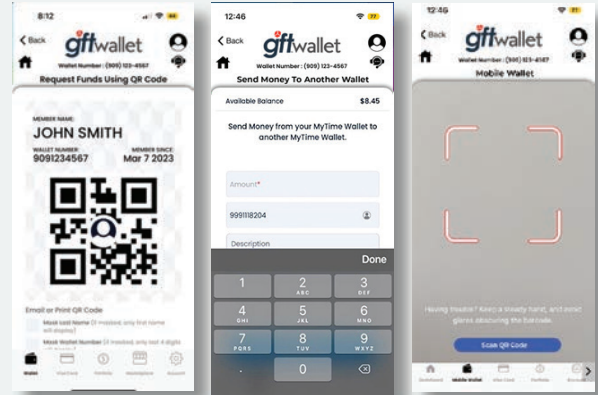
8:12

< Back

gftwallet

Wallet Number: (909) 123-4567

Request Funds Using QR Code

MEMBER NAME:

JOHN SMITH

WALLET NUMBER:

9091234567

MEMBER SINCE:

Mar 7 2023

Email or Print QR Code

Mask Last Name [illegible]

Mask Wallet Number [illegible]

Wallet

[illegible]

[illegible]

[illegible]

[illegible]

12:46

< Back

gftwallet

Wallet Number: (909) 123-4567

Send Money To Another Wallet

Available Balance

$8.45

Send Money from your MyTime Wallet to another MyTime Wallet.

Amount*

999118204

Description

Done

1

2
ABC

3
DEF

4
GHI

5
JKL

6
MNO

7
PQRS

8
TUV

9
WXYZ

0

12:46

< Back

gftwallet

Wallet Number: (909) 123-4567

Mobile Wallet

Having trouble? Keep a steady hand, and avoid glare obscuring the barcode.

Scan QR Code

Dashboard

Mobile Wallet

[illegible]

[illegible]

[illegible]